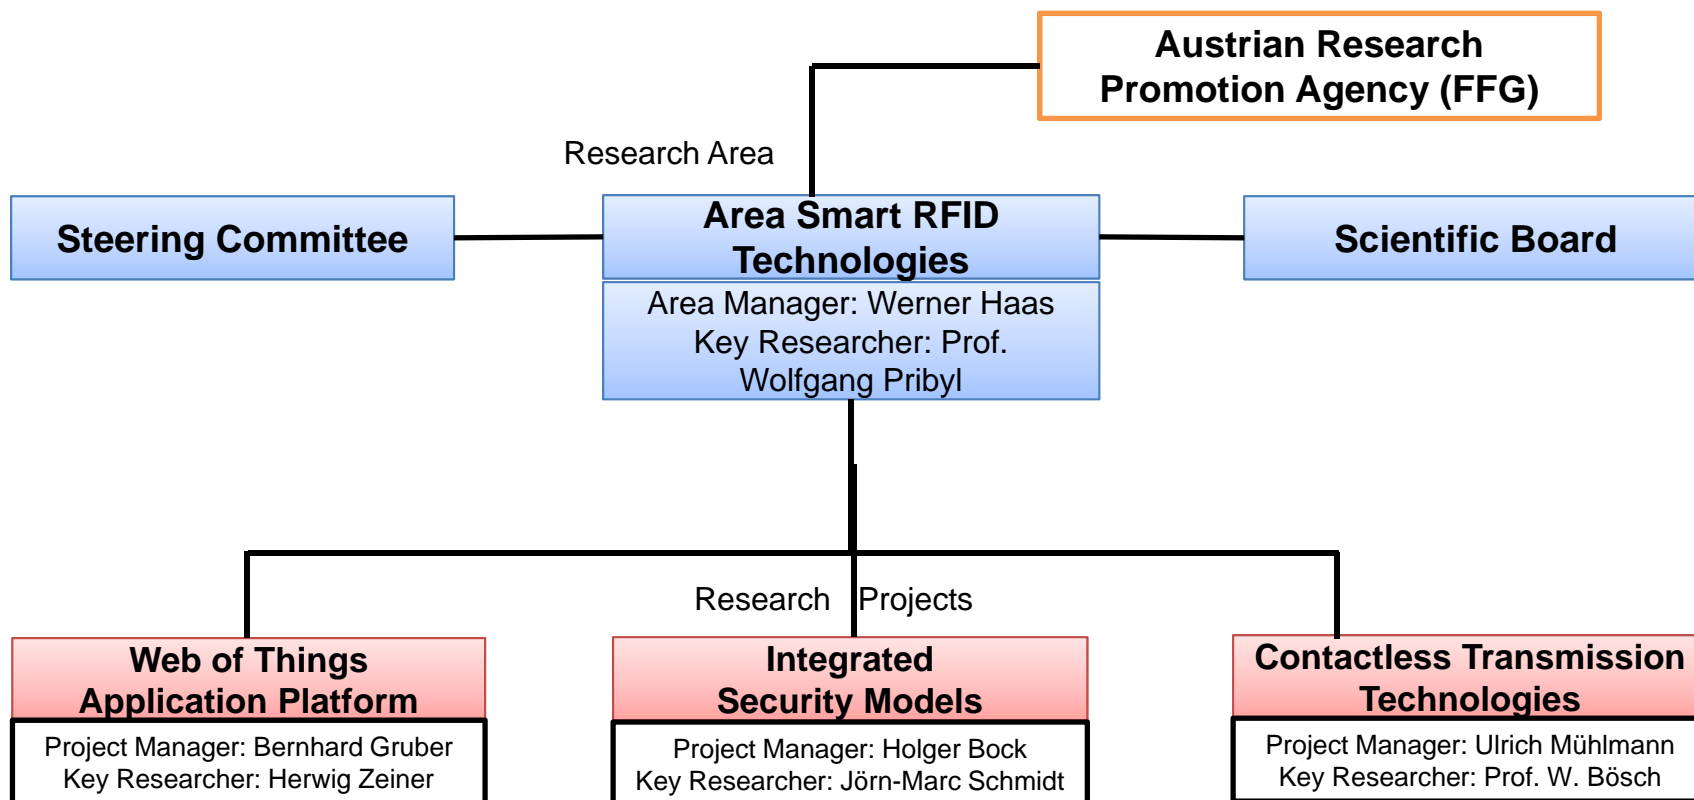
Austrian Research Promotion Agency (FFG)

Research Area

Steering Committee

Area Smart RFID Technologies

Area Manager: Werner Haas
Key Researcher: Prof. Wolfgang Pribyl

Scientific Board

Research Projects

Web of Things Application Platform

Project Manager: Bernhard Gruber
Key Researcher: Herwig Zeiner

Integrated Security Models

Project Manager: Holger Bock
Key Researcher: Jörn-Marc Schmidt

Contactless Transmission Technologies

Project Manager: Ulrich Mühlmann
Key Researcher: Prof. W. Bösch